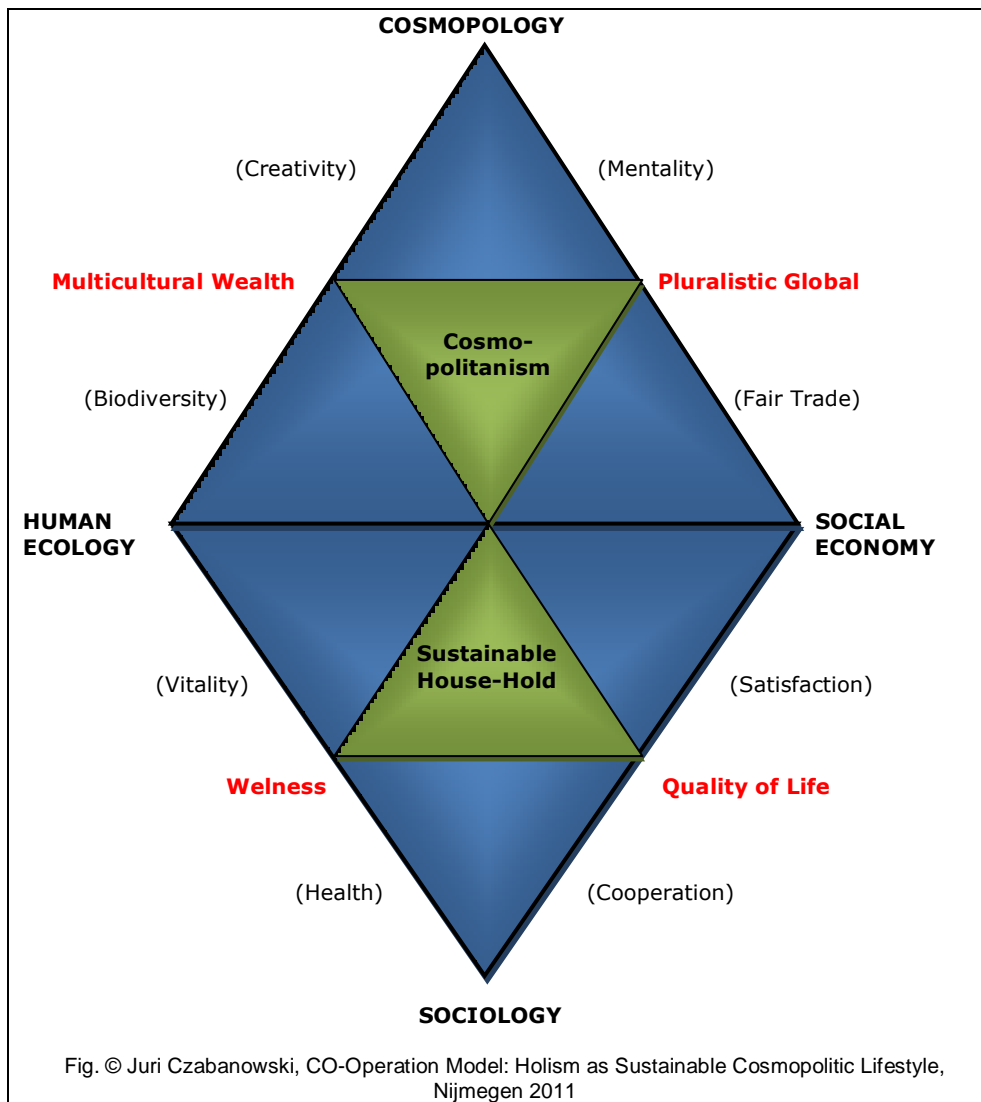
COSMOPOLOGY

(Creativity)

(Mentality)

Multicultural Wealth

Pluralistic Global

Cosmopolitanism

(Biodiversity)

(Fair Trade)

HUMAN ECOLOGY

SOCIAL ECONOMY

Sustainable House-Hold

(Vitality)

(Satisfaction)

Welness

Quality of Life

(Health)

(Cooperation)

SOCIOLOGY

Fig. © Juri Czabanowski, CO-Operation Model: Holism as Sustainable Cosmopolitic Lifestyle, Nijmegen 2011